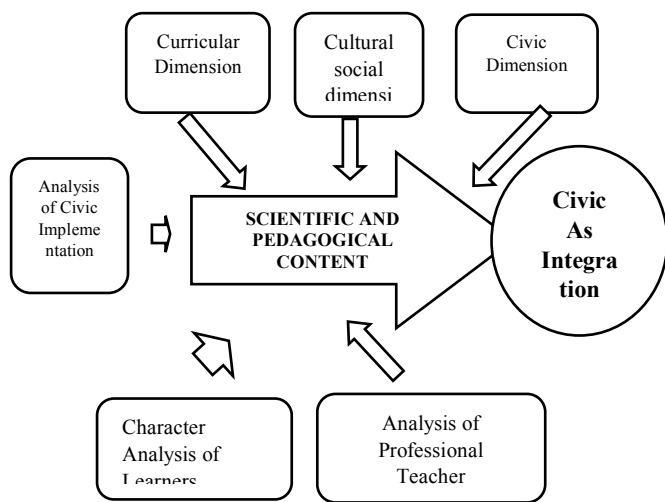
Curricular Dimension

Cultural social dimensi

Civic Dimension

Analysis of Civic Impleme ntation

SCIENTIFIC AND PEDAGOGICAL CONTENT

Civic As Integra tion

Character Analysis of Learners

Analysis of Professional Teacher